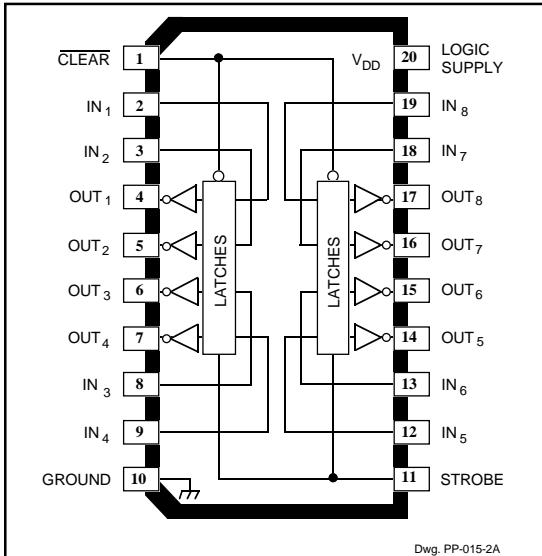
$\overline{\text{CLEAR}}$ 1
IN$_1$ 2
IN$_2$ 3
OUT$_1$ 4
OUT$_2$ 5
OUT$_3$ 6
OUT$_4$ 7
IN$_3$ 8
IN$_4$ 9
GROUND 10

LATCHES
LATCHES

V$_{DD}$ 20 LOGIC SUPPLY
19 IN$_8$
18 IN$_7$
17 OUT$_8$
16 OUT$_7$
15 OUT$_6$
14 OUT$_5$
13 IN$_6$
12 IN$_5$
11 STROBE

Dwg. PP-015-2A